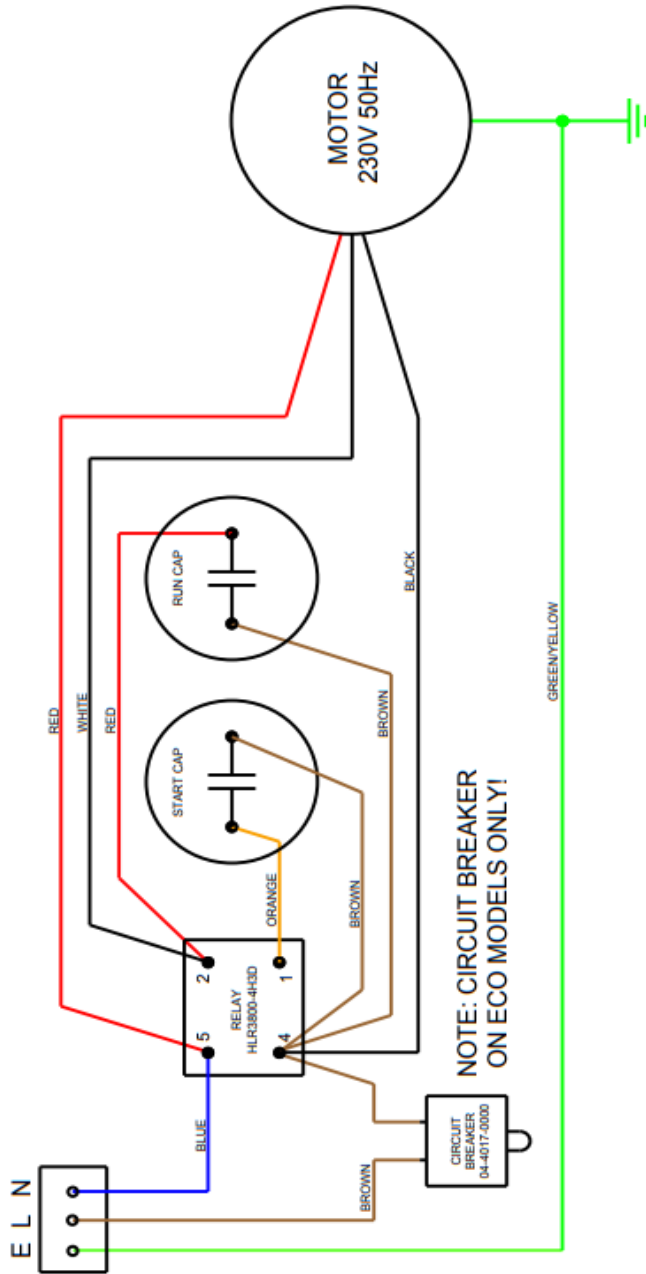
MOTOR
230V 50Hz

RED
WHITE
RED
RUN CAP
START CAP
BROWN
BLACK
BROWN
ORANGE
GREEN/YELLOW

NOTE: CIRCUIT BREAKER
ON ECO MODELS ONLY!

2
1
5
4
RELAY
HLR3800-4H3D

CIRCUIT
BREAKER
04-4017-0000

BLUE
BROWN

E L N